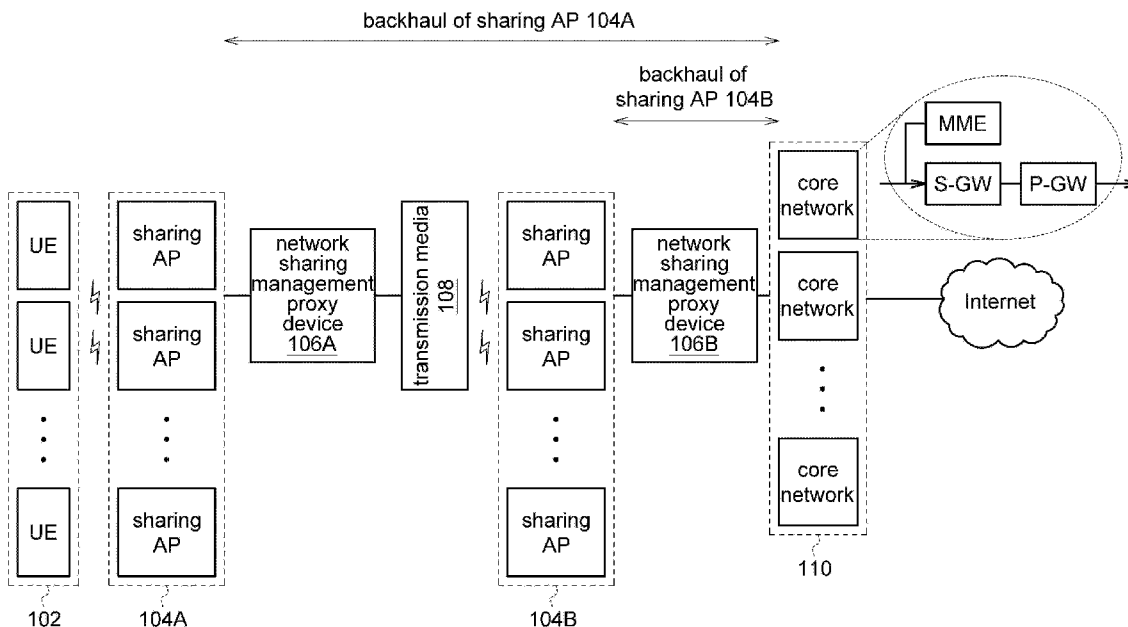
backhaul of sharing AP 104A

backhaul of sharing AP 104B

MME

S-GW

P-GW

UE

UE

UE

sharing AP

sharing AP

sharing AP

network sharing management proxy device 106A

transmission media 108

sharing AP

sharing AP

sharing AP

network sharing management proxy device 106B

core network

core network

core network

Internet

102

104A

104B

110